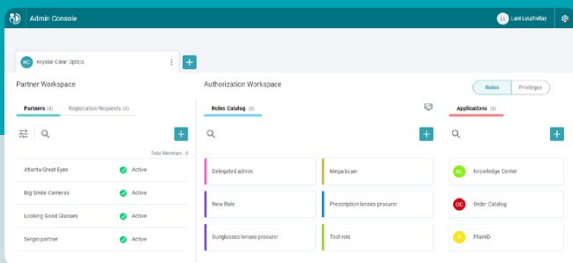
Admin Console

Lasi Loudvillay

KC Krystal Clear Optics

Partner Workspace

Partners (6) Registration Requests (0)

Total Members : 5

Atlanta Great Eyes Active

Big Smile Cameras Active

Looking Good Glasses Active

Sergio partner Active

Authorization Workspace

Roles Privileges

Roles Catalog (6)

Delegated admin

Mega buyer

New Role

Prescription lenses procurer

Sunglasses lenses procurer

Test role

Applications (3)

KC Knowledge Center

OC Order Catalog

P PlantD